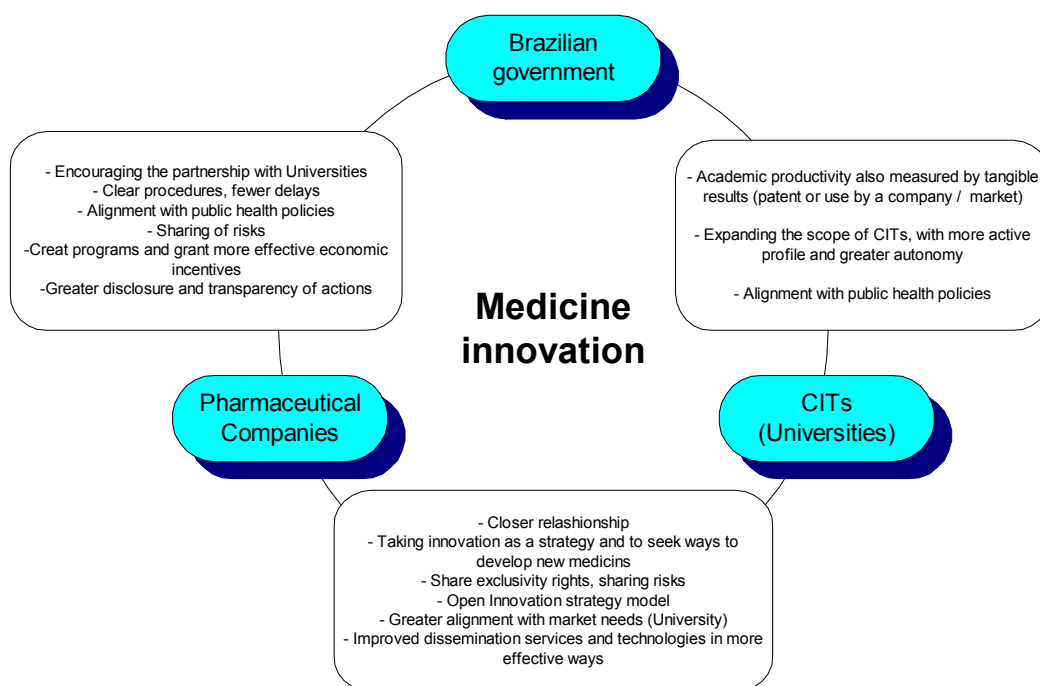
Brazilian government

- Encouraging the partnership with Universities
- Clear procedures, fewer delays
- Alignment with public health policies
- Sharing of risks
-Creat programs and grant more effective economic incentives
-Greater disclosure and transparency of actions

- Academic productivity also measured by tangible results (patent or use by a company / market)

- Expanding the scope of CITs, with more active profile and greater autonomy

- Alignment with public health policies

Medicine innovation

Pharmaceutical Companies

CITs (Universities)

- Closer relashionship
- Taking innovation as a strategy and to seek ways to develop new medicins
- Share exclusivity rights, sharing risks
- Open Innovation strategy model
- Greater alignment with market needs (University)
- Improved dissemination services and technologies in more effective ways